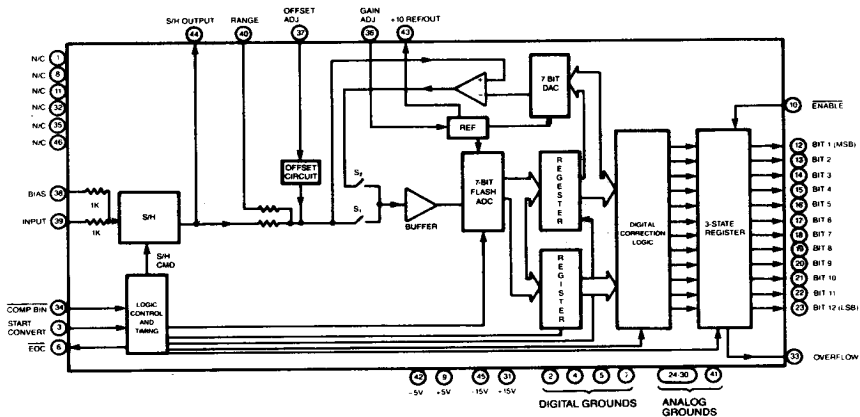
S/H OUTPUT 44
RANGE 40
OFFSET ADJ 37
GAIN ADJ 36
+10 REF/OUT 43

N/C 1
N/C 8
N/C 11
N/C 32
N/C 35
N/C 46

BIAS 38
INPUT 39
1K
1K
S/H
S/H CMD

OFFSET CIRCUIT
REF
7 BIT DAC
$S_2$
$S_1$
BUFFER
7-BIT FLASH ADC
REGISTER
REGISTER
DIGITAL CORRECTION LOGIC
3-STATE REGISTER

$\overline{\text{COMP BIN}}$ 34
START CONVERT 3
$\overline{\text{EOC}}$ 6
LOGIC CONTROL AND TIMING

10 $\overline{\text{ENABLE}}$
12 BIT 1 (MSB)
13 BIT 2
14 BIT 3
15 BIT 4
16 BIT 5
17 BIT 6
18 BIT 7
19 BIT 8
20 BIT 9
21 BIT 10
22 BIT 11
23 BIT 12 (LSB)
33 OVERFLOW

42 -5V
9 +5V
45 -15V
31 +15V

2 4 5 7
DIGITAL GROUNDS

24 30 41
ANALOG GROUNDS